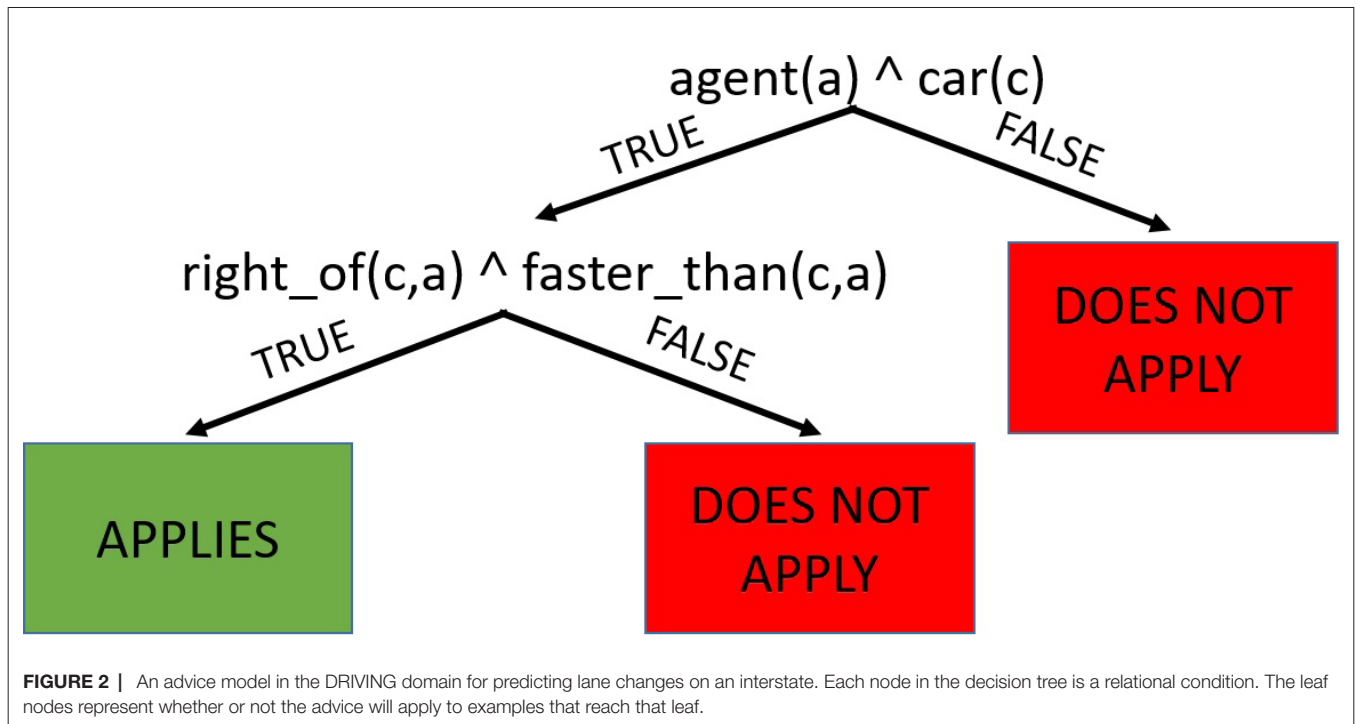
agent(a) ^ car(c)

TRUE

FALSE

right_of(c,a) ^ faster_than(c,a)

DOES NOT APPLY

TRUE

FALSE

APPLIES

DOES NOT APPLY

**FIGURE 2 |** An advice model in the DRIVING domain for predicting lane changes on an interstate. Each node in the decision tree is a relational condition. The leaf nodes represent whether or not the advice will apply to examples that reach that leaf.